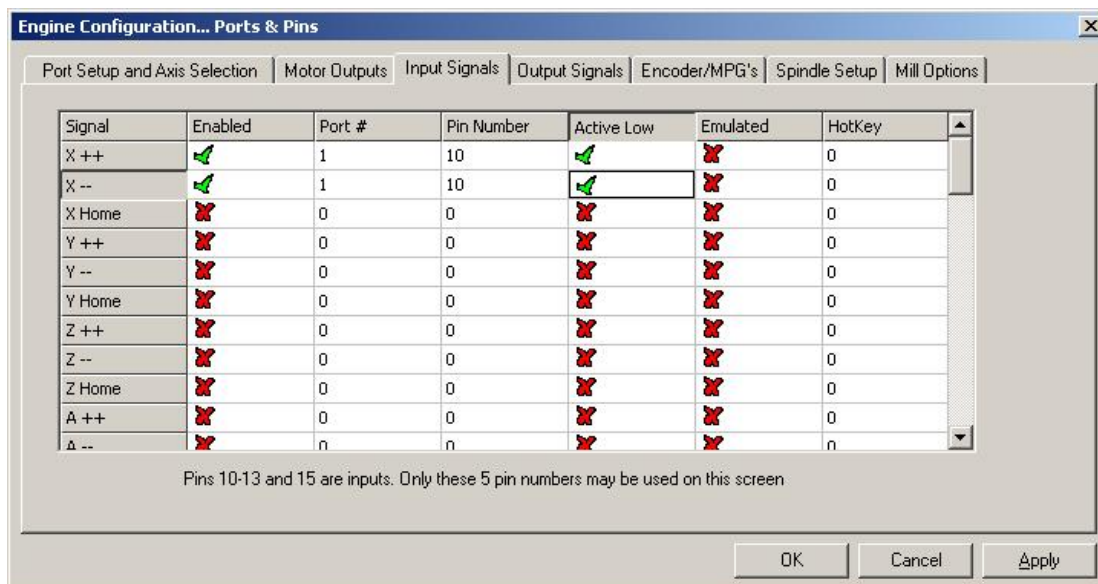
Engine Configuration... Ports & Pins

Port Setup and Axis Selection | Motor Outputs | Input Signals | Output Signals | Encoder/MPG's | Spindle Setup | Mill Options

| Signal | Enabled | Port # | Pin Number | Active Low | Emulated | HotKey |
|---|---|---|---|---|---|---|
| X ++ | ✓ | 1 | 10 | ✓ | ✗ | 0 |
| X -- | ✓ | 1 | 10 | ✓ | ✗ | 0 |
| X Home | ✗ | 0 | 0 | ✗ | ✗ | 0 |
| Y ++ | ✗ | 0 | 0 | ✗ | ✗ | 0 |
| Y -- | ✗ | 0 | 0 | ✗ | ✗ | 0 |
| Y Home | ✗ | 0 | 0 | ✗ | ✗ | 0 |
| Z ++ | ✗ | 0 | 0 | ✗ | ✗ | 0 |
| Z -- | ✗ | 0 | 0 | ✗ | ✗ | 0 |
| Z Home | ✗ | 0 | 0 | ✗ | ✗ | 0 |
| A ++ | ✗ | 0 | 0 | ✗ | ✗ | 0 |
| A -- | ✗ | 0 | 0 | ✗ | ✗ | 0 |

Pins 10-13 and 15 are inputs. Only these 5 pin numbers may be used on this screen

OK Cancel Apply